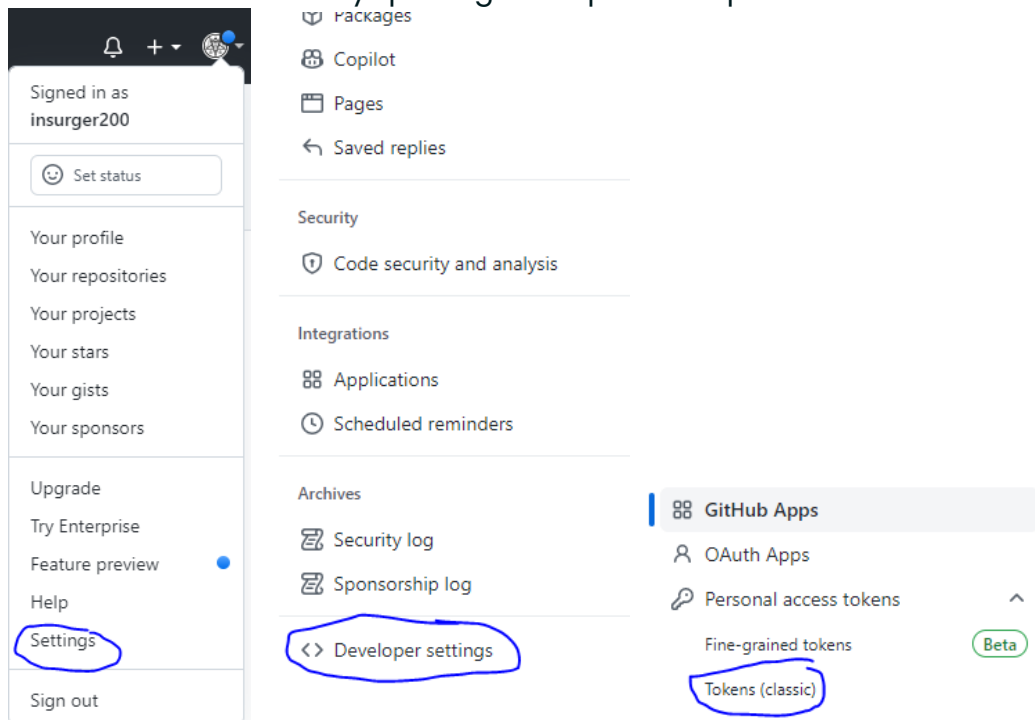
Signed in as
insurger200

Set status

Your profile
Your repositories
Your projects
Your stars
Your gists
Your sponsors

Upgrade
Try Enterprise
Feature preview
Help
Settings

Sign out

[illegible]

Packages
Copilot
Pages
Saved replies

Security
Code security and analysis

Integrations
Applications
Scheduled reminders

Archives
Security log
Sponsorship log

Developer settings

GitHub Apps
OAuth Apps
Personal access tokens
Fine-grained tokens Beta
Tokens (classic)